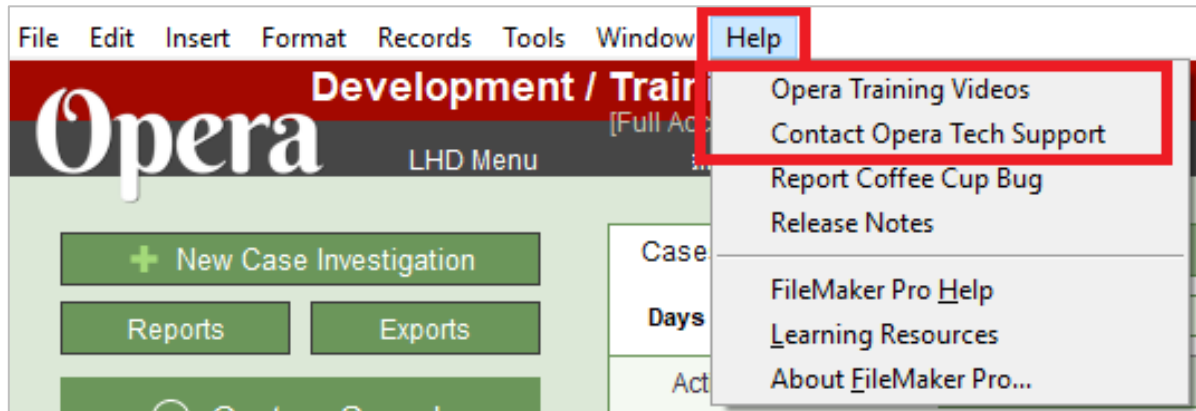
File Edit Insert Format Records Tools Window Help

Development / Train

[Full Ac

Opera

LHD Menu

Opera Training Videos
Contact Opera Tech Support
Report Coffee Cup Bug
Release Notes

FileMaker Pro Help
Learning Resources
About FileMaker Pro...

New Case Investigation

Reports

Exports

Case

Days

Act